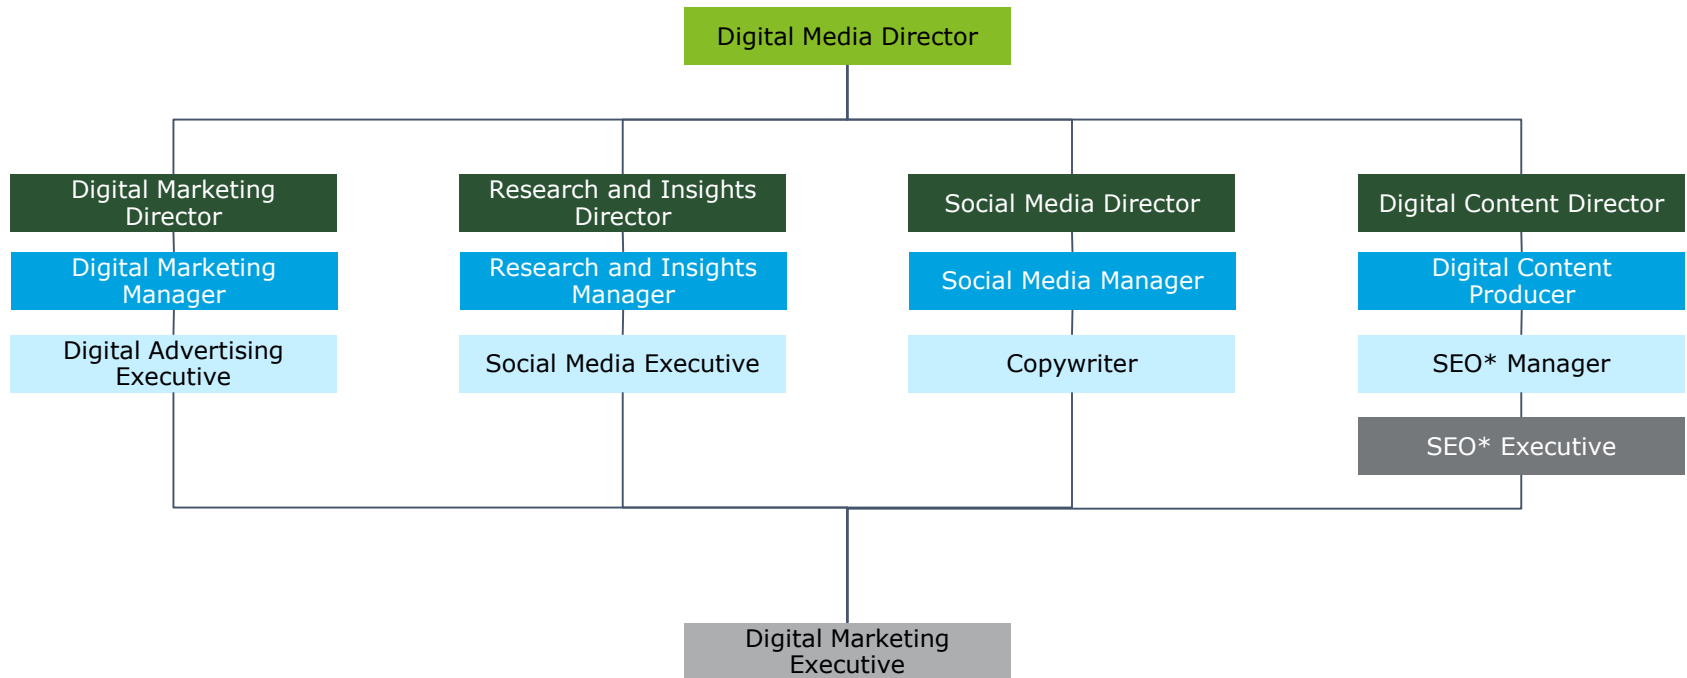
Digital Media Director

Digital Marketing Director

Digital Marketing Manager

Digital Advertising Executive

Research and Insights Director

Research and Insights Manager

Social Media Executive

Social Media Director

Social Media Manager

Copywriter

Digital Content Director

Digital Content Producer

SEO* Manager

SEO* Executive

Digital Marketing Executive